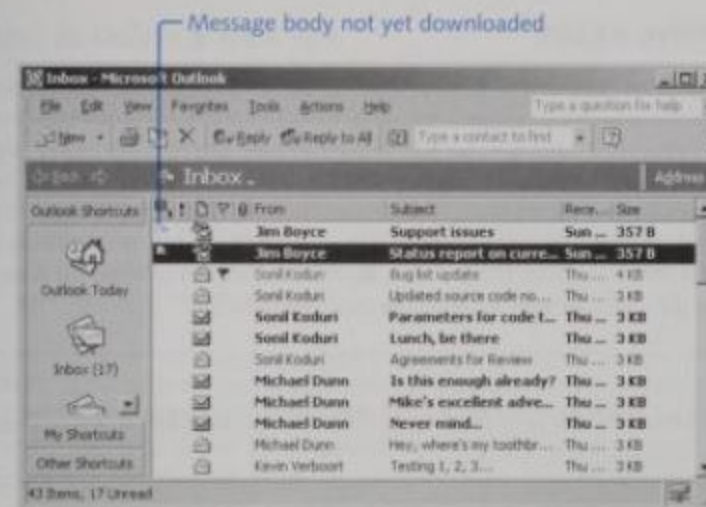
Message body not yet downloaded

Inbox - Microsoft Outlook

File Edit View Favorites Tools Actions Help

Type a question for help

New Reply Reply to All Type a contact to find

Back Inbox . Address

Outlook Shortcuts

Outlook Today

Inbox (17)

My Shortcuts

Other Shortcuts

| From | Subject | Rece... | Size |
|---|---|---|---|
| Jim Boyce | Support issues | Sun ... | 357 B |
| Jim Boyce | Status report on curre... | Sun ... | 357 B |
| Sonil Koduri | Bug list update | Thu ... | 4 KB |
| Sonil Koduri | Updated source code no... | Thu ... | 3 KB |
| Sonil Koduri | Parameters for code t... | Thu ... | 3 KB |
| Sonil Koduri | Lunch, be there | Thu ... | 3 KB |
| Sonil Koduri | Agreements for Review | Thu ... | 3 KB |
| Michael Dunn | Is this enough already? | Thu ... | 3 KB |
| Michael Dunn | Mike's excellent adve... | Thu ... | 3 KB |
| Michael Dunn | Never mind... | Thu ... | 3 KB |
| Michael Dunn | Hey, where's my toothbr... | Thu ... | 3 KB |
| Kevin Verboort | Testing 1, 2, 3... | Thu ... | 3 KB |

42 Items, 17 Unread